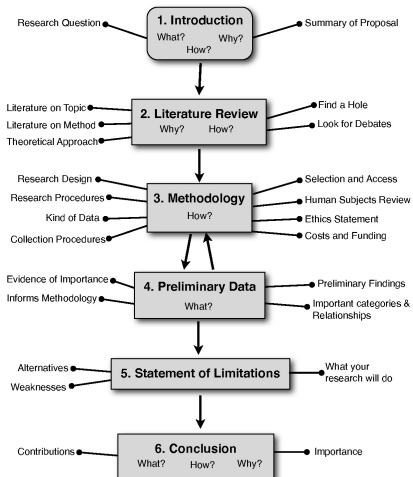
Research Question

1. Introduction
What? Why?
How?

Summary of Proposal

Literature on Topic
Literature on Method
Theoretical Approach

2. Literature Review
Why? How?

Find a Hole
Look for Debates

Research Design
Research Procedures
Kind of Data
Collection Procedures

3. Methodology
How?

Selection and Access
Human Subjects Review
Ethics Statement
Costs and Funding

Evidence of Importance
Informs Methodology

4. Preliminary Data
What?

Preliminary Findings
Important categories & Relationships

Alternatives
Weaknesses

5. Statement of Limitations

What your research will do

Contributions

6. Conclusion
What? How? Why?

Importance